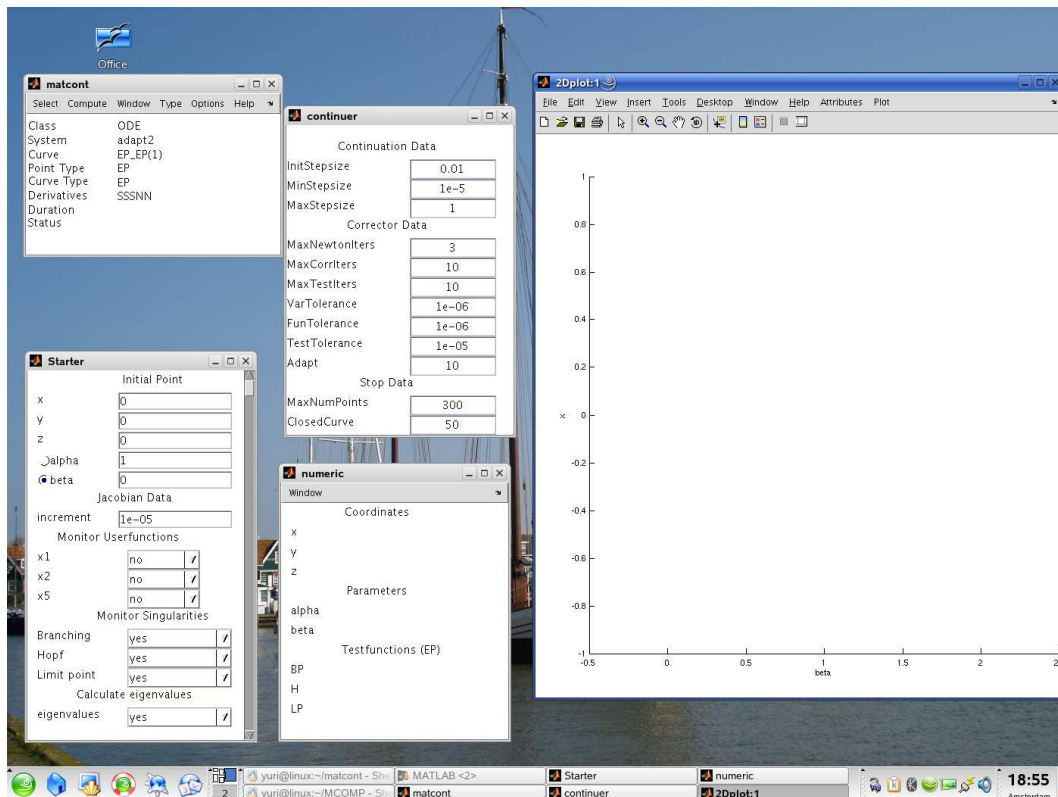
Office

matcont
Select Compute Window Type Options Help

| | |
|---|---|
| Class | ODE |
| System | adapt2 |
| Curve | EP_EP(1) |
| Point Type | EP |
| Curve Type | EP |
| Derivatives | SSSNN |
| Duration | |
| Status | |

continuer
Continuation Data

| | |
|---|---|
| InitStepsize | 0.01 |
| MinStepsize | 1e-5 |
| MaxStepsize | 1 |

Corrector Data

| | |
|---|---|
| MaxNewtonIters | 3 |
| MaxCorrIters | 10 |
| MaxTestIters | 10 |
| VarTolerance | 1e-06 |
| FunTolerance | 1e-06 |
| TestTolerance | 1e-05 |
| Adapt | 10 |

Stop Data

| | |
|---|---|
| MaxNumPoints | 300 |
| ClosedCurve | 50 |

Starter
Initial Point

| | |
|---|---|
| x | 0 |
| y | 0 |
| z | 0 |
| alpha | 1 |
| beta | 0 |

Jacobian Data

| | |
|---|---|
| increment | 1e-05 |

Monitor Userfunctions

| | |
|---|---|
| x1 | no |
| x2 | no |
| x5 | no |

Monitor Singularities

| | |
|---|---|
| Branching | yes |
| Hopf | yes |
| Limit point | yes |

Calculate eigenvalues

| | |
|---|---|
| eigenvalues | yes |

numeric
Window
Coordinates
x
y
z
Parameters
alpha
beta
Testfunctions (EP)
BP
H
LP

2Dplot:1
File Edit View Insert Tools Desktop Window Help Attributes Plot

1
0.8
0.6
0.4
0.2
x 0
-0.2
-0.4
-0.6
-0.8
-1
-0.5 0 0.5 1 1.5 2 2
beta

yuri@linux:~/matcont - She
yuri@linux:~/MCOMP - She
MATLAB <2>
matcont
Starter
continuer
numeric
2Dplot:1
2
18:55
Amsterdam